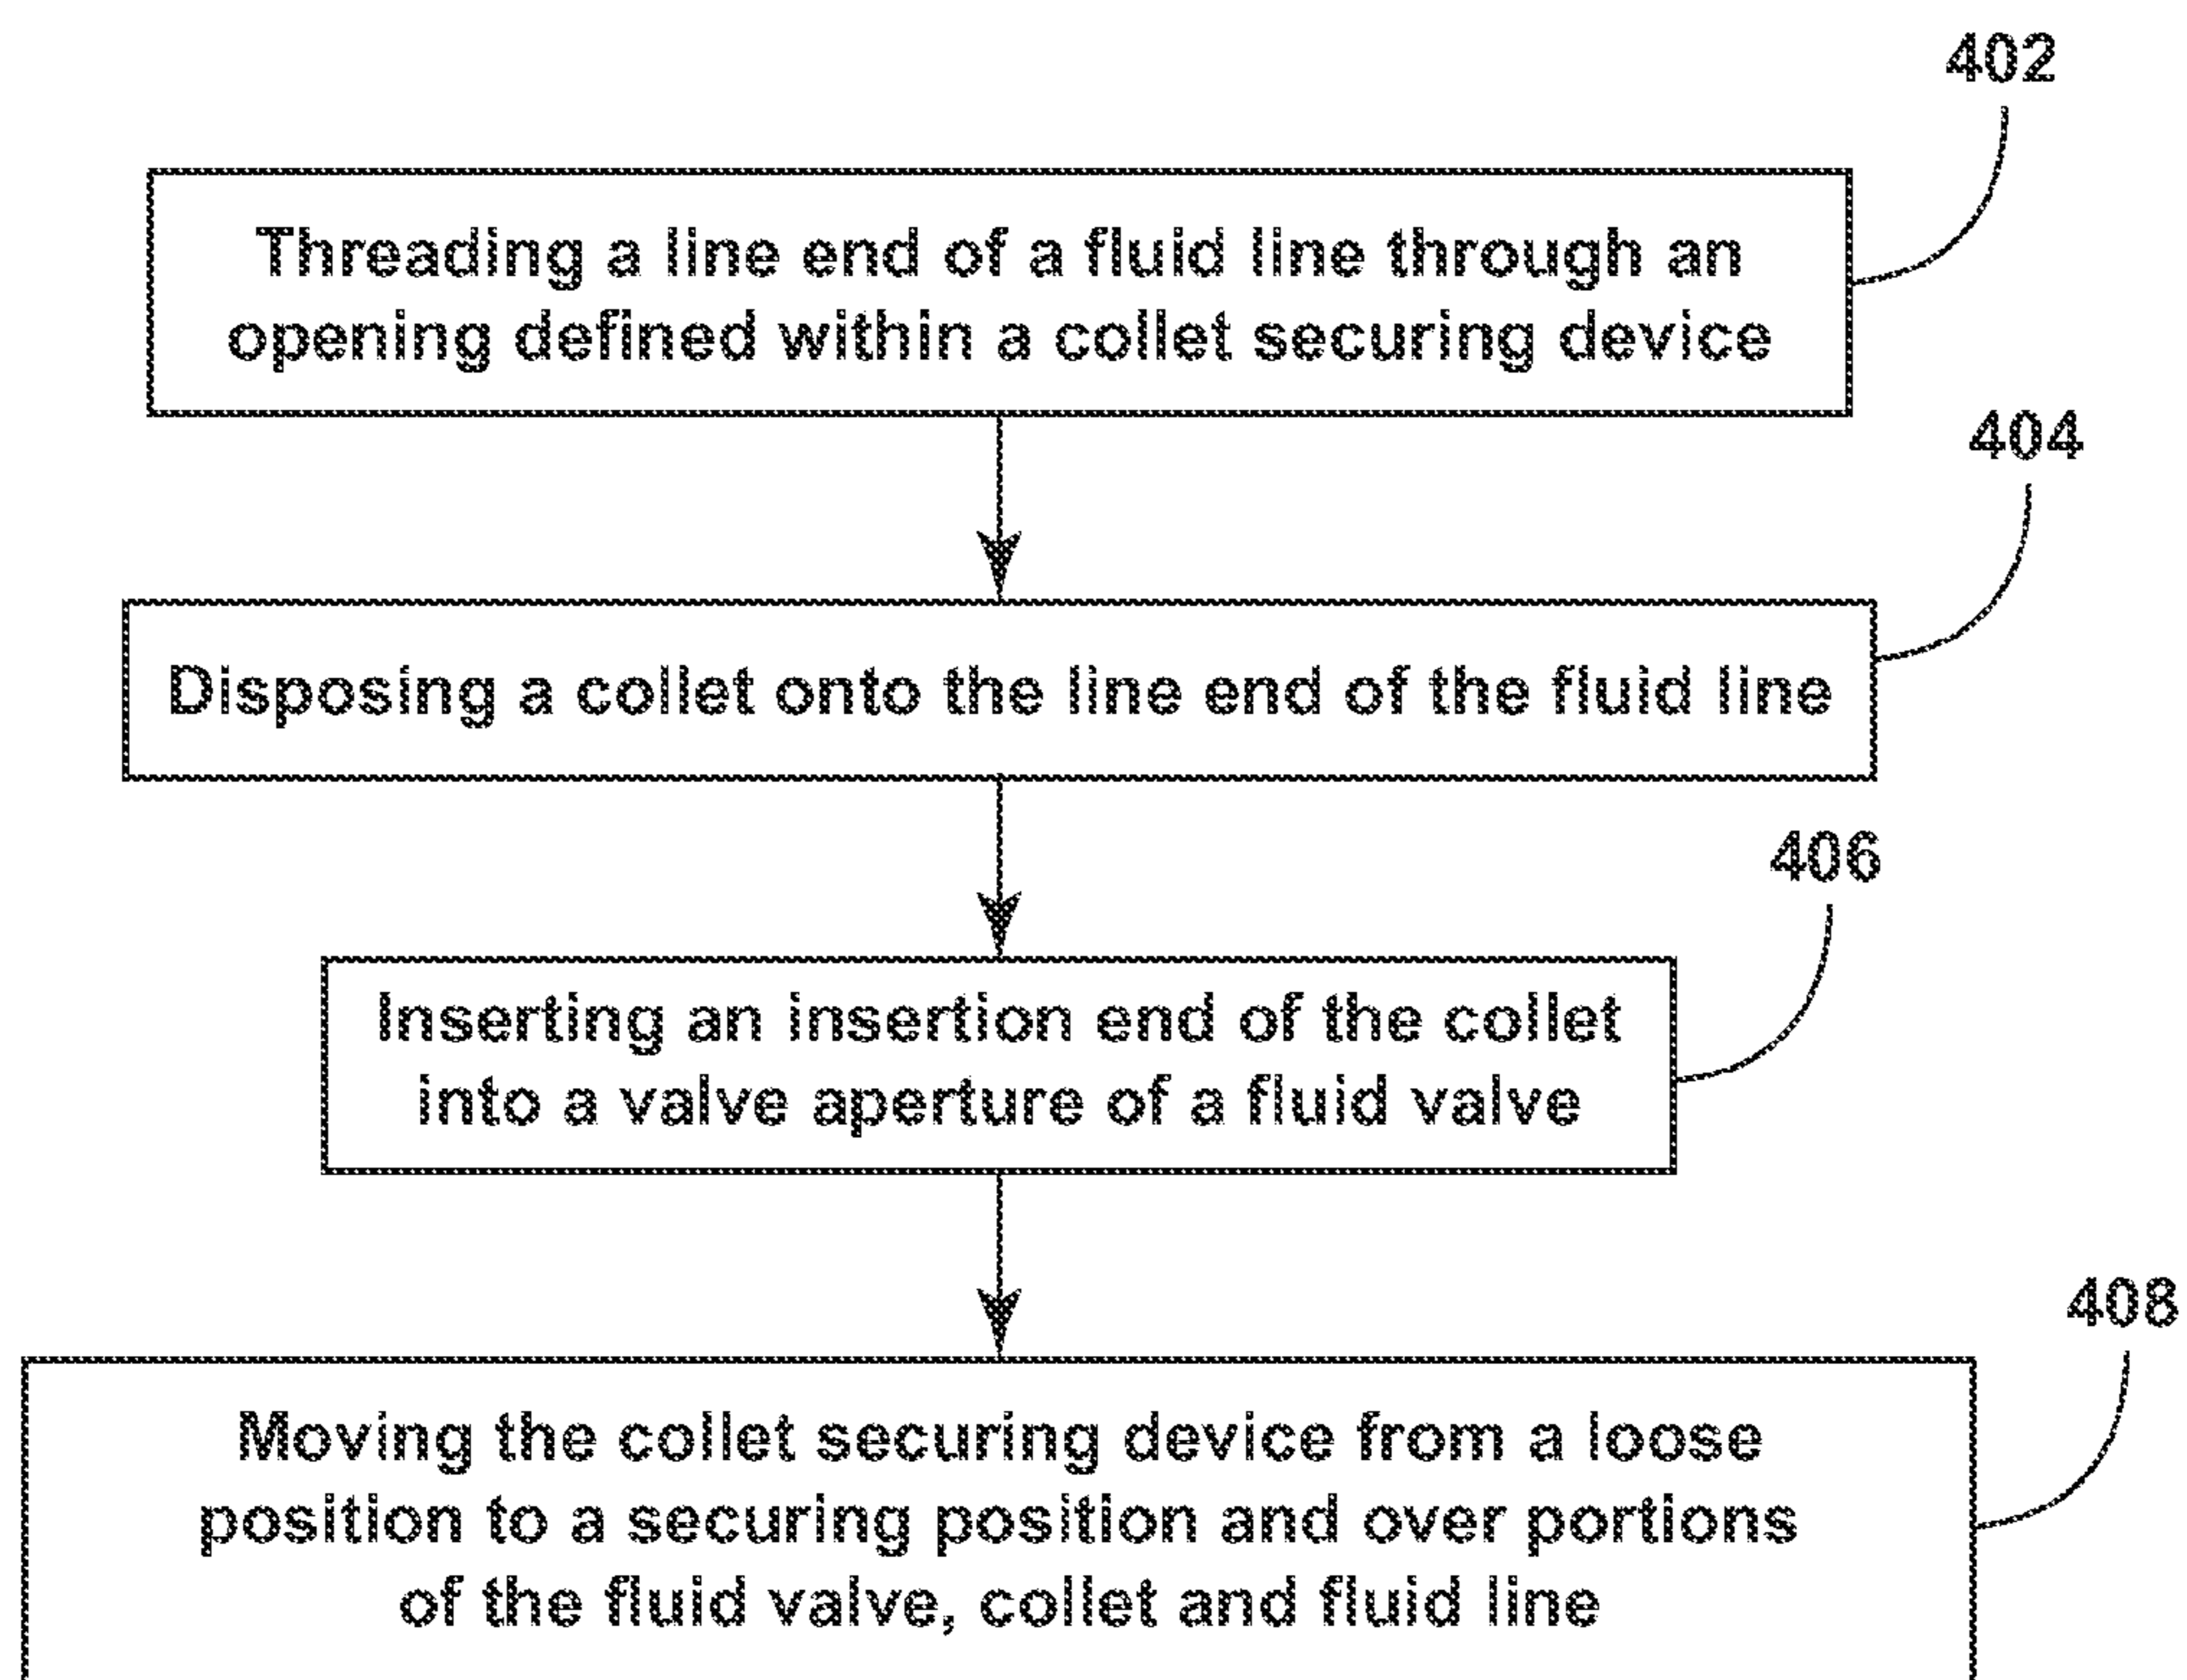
402

Threading a line end of a fluid line through an opening defined within a collet securing device

404

Disposing a collet onto the line end of the fluid line

406

Inserting an insertion end of the collet into a valve aperture of a fluid valve

408

Moving the collet securing device from a loose position to a securing position and over portions of the fluid valve, collet and fluid line